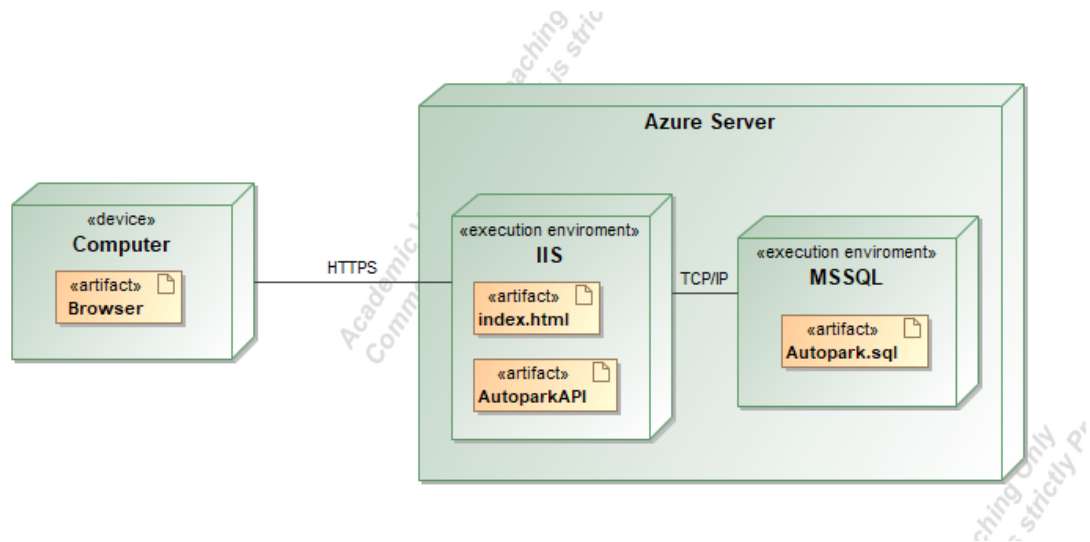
Azure Server

«device»
Computer

«artifact»
Browser

HTTPS

«execution enviroment»
IIS

«artifact»
index.html

«artifact»
AutoparkAPI

TCP/IP

«execution enviroment»
MSSQL

«artifact»
Autopark.sql

Academic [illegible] Teaching
Comm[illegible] is strictly

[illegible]ching Only
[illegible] strictly P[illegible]